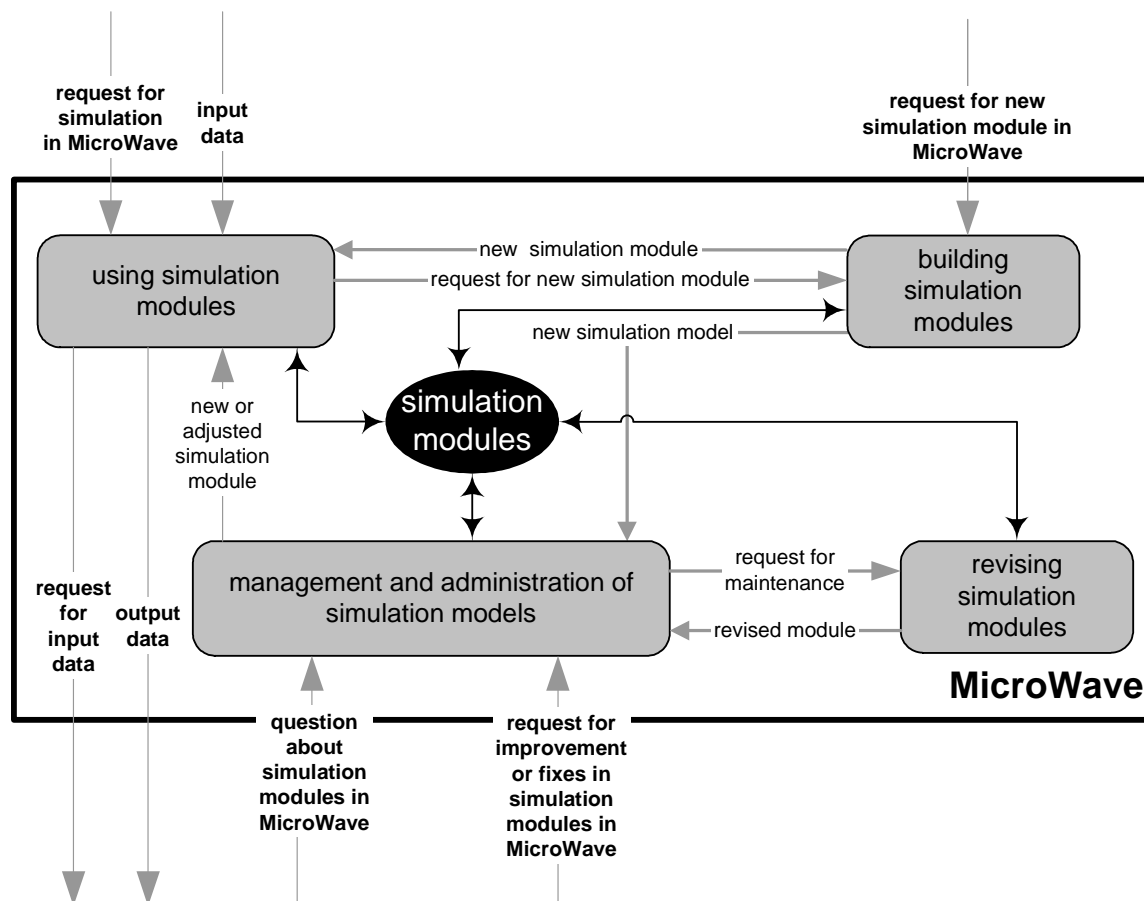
request for simulation in MicroWave

input data

request for new simulation module in MicroWave

using simulation modules

new simulation module

request for new simulation module

building simulation modules

new simulation model

simulation modules

new or adjusted simulation module

management and administration of simulation models

request for maintenance

revised module

revising simulation modules

request for input data

output data

MicroWave

question about simulation modules in MicroWave

request for improvement or fixes in simulation modules in MicroWave